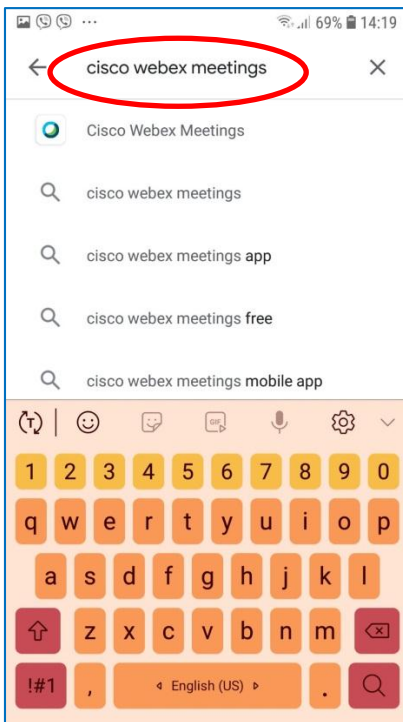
··· 69% 14:19

cisco webex meetings

Cisco Webex Meetings

cisco webex meetings

cisco webex meetings app

cisco webex meetings free

cisco webex meetings mobile app

1 2 3 4 5 6 7 8 9 0

q w e r t y u i o p

a s d f g h j k l

z x c v b n m

!#1 , English (US) .